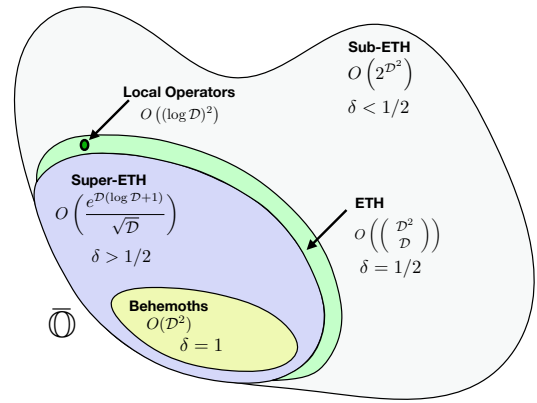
Sub-ETH
$O\left(2^{\mathcal{D}^2}\right)$
$\delta < 1/2$

Local Operators
$O\left((\log \mathcal{D})^2\right)$

0

Super-ETH
$O\left(\frac{e^{\mathcal{D}(\log \mathcal{D}+1)}}{\sqrt{\mathcal{D}}}\right)$
$\delta > 1/2$

ETH
$O\left(\binom{\mathcal{D}^2}{\mathcal{D}}\right)$
$\delta = 1/2$

Behemoths
$O(\mathcal{D}^2)$
$\delta = 1$

$\overline{\mathbb{O}}$